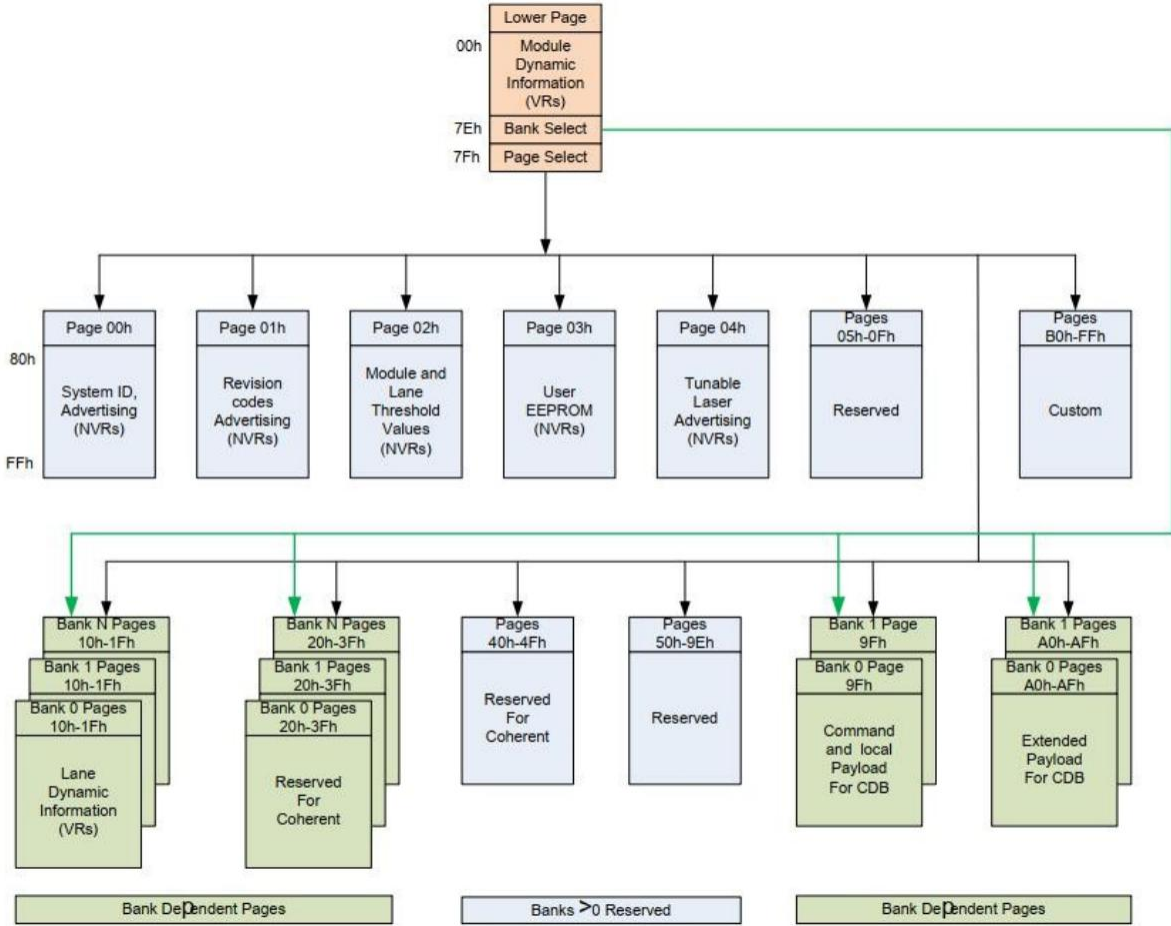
Lower Page
00h
Module Dynamic Information (VRs)
7Eh
Bank Select
7Fh
Page Select

Page 00h
80h
System ID, Advertising (NVRs)
FFh

Page 01h
Revision codes Advertising (NVRs)

Page 02h
Module and Lane Threshold Values (NVRs)

Page 03h
User EEPROM (NVRs)

Page 04h
Tunable Laser Advertising (NVRs)

Pages 05h-0Fh
Reserved

Pages B0h-FFh
Custom

Bank N Pages 10h-1Fh
Bank 1 Pages 10h-1Fh
Bank 0 Pages 10h-1Fh
Lane Dynamic Information (VRs)

Bank N Pages 20h-3Fh
Bank 1 Pages 20h-3Fh
Bank 0 Pages 20h-3Fh
Reserved For Coherent

Pages 40h-4Fh
Reserved For Coherent

Pages 50h-9Eh
Reserved

Bank 1 Page 9Fh
Bank 0 Page 9Fh
Command and local Payload For CDB

Bank 1 Pages A0h-AFh
Bank 0 Pages A0h-AFh
Extended Payload For CDB

Bank Dependent Pages

Banks >0 Reserved

Bank Dependent Pages